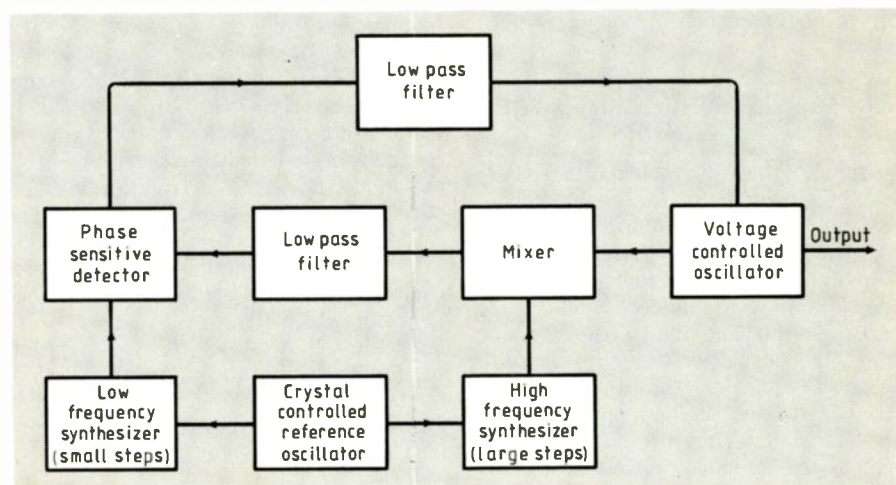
Low pass filter

Phase sensitive detector

Low pass filter

Mixer

Voltage controlled oscillator

Output

Low frequency synthesizer (small steps)

Crystal controlled reference oscillator

High frequency synthesizer (large steps)